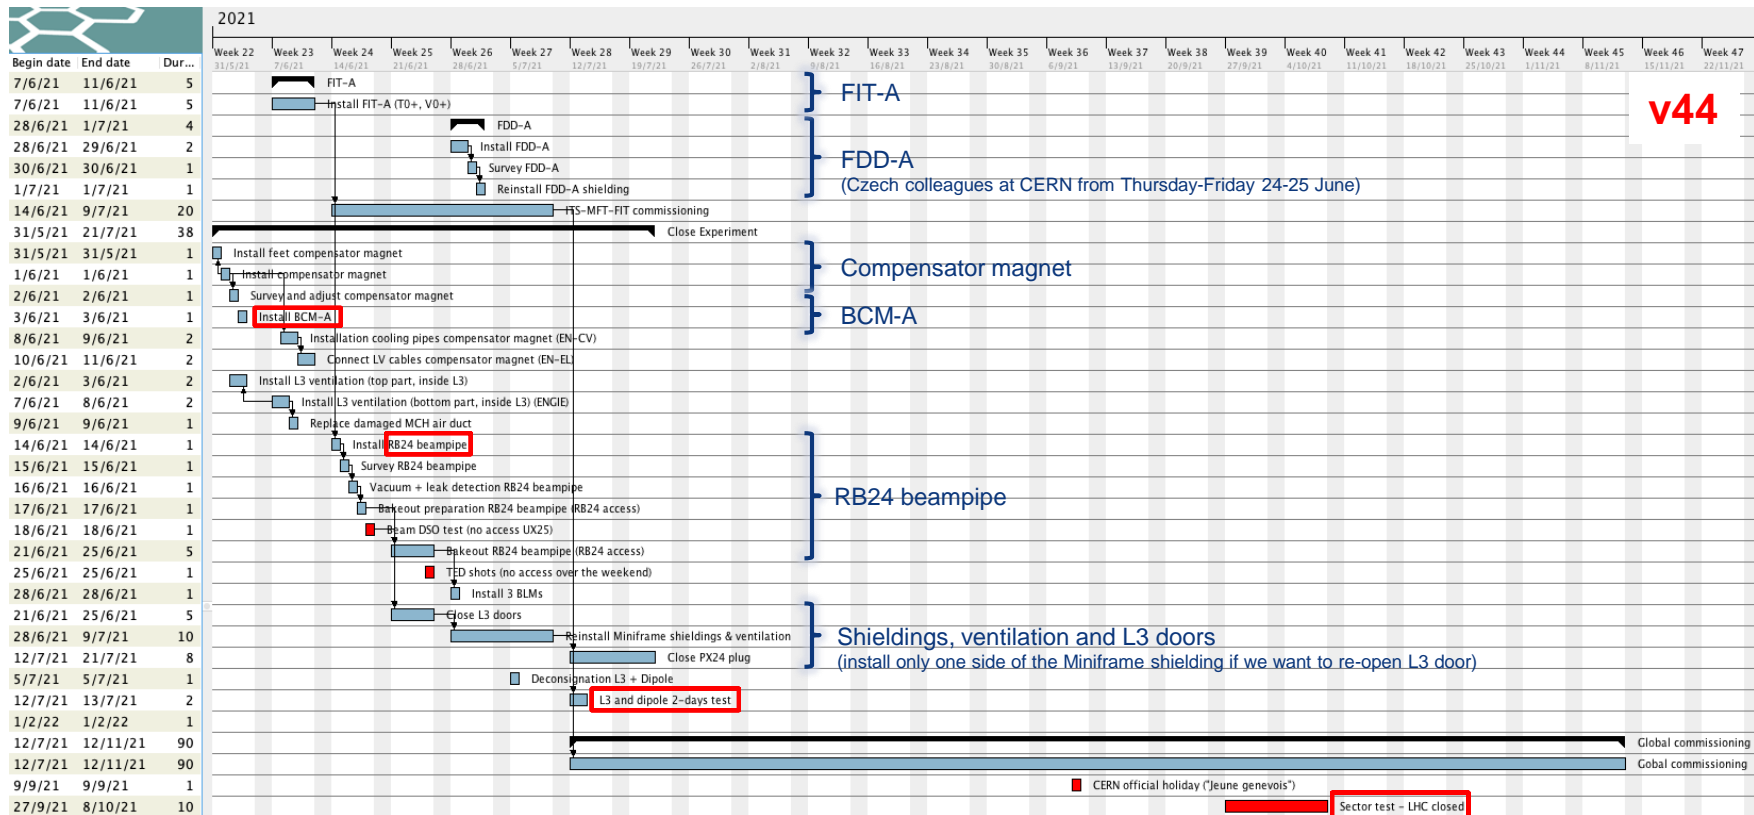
| Begin date | End date | Dur... |
|---|---|---|
| 7/6/21 | 11/6/21 | 5 |
| 7/6/21 | 11/6/21 | 5 |
| 28/6/21 | 1/7/21 | 4 |
| 28/6/21 | 29/6/21 | 2 |
| 30/6/21 | 30/6/21 | 1 |
| 1/7/21 | 1/7/21 | 1 |
| 14/6/21 | 9/7/21 | 20 |
| 31/5/21 | 21/7/21 | 38 |
| 31/5/21 | 31/5/21 | 1 |
| 1/6/21 | 1/6/21 | 1 |
| 2/6/21 | 2/6/21 | 1 |
| 3/6/21 | 3/6/21 | 1 |
| 8/6/21 | 9/6/21 | 2 |
| 10/6/21 | 11/6/21 | 2 |
| 2/6/21 | 3/6/21 | 2 |
| 7/6/21 | 8/6/21 | 2 |
| 9/6/21 | 9/6/21 | 1 |
| 14/6/21 | 14/6/21 | 1 |
| 15/6/21 | 15/6/21 | 1 |
| 16/6/21 | 16/6/21 | 1 |
| 17/6/21 | 17/6/21 | 1 |
| 18/6/21 | 18/6/21 | 1 |
| 21/6/21 | 25/6/21 | 5 |
| 25/6/21 | 25/6/21 | 1 |
| 28/6/21 | 28/6/21 | 1 |
| 21/6/21 | 25/6/21 | 5 |
| 28/6/21 | 9/7/21 | 10 |
| 12/7/21 | 21/7/21 | 8 |
| 5/7/21 | 5/7/21 | 1 |
| 12/7/21 | 13/7/21 | 2 |
| 1/2/22 | 1/2/22 | 1 |
| 12/7/21 | 12/11/21 | 90 |
| 12/7/21 | 12/11/21 | 90 |
| 9/9/21 | 9/9/21 | 1 |
| 27/9/21 | 8/10/21 | 10 |

2021

Week 22 31/5/21 Week 23 7/6/21 Week 24 14/6/21 Week 25 21/6/21 Week 26 28/6/21 Week 27 5/7/21 Week 28 12/7/21 Week 29 19/7/21 Week 30 26/7/21 Week 31 2/8/21 Week 32 9/8/21 Week 33 16/8/21 Week 34 23/8/21 Week 35 30/8/21 Week 36 6/9/21 Week 37 13/9/21 Week 38 20/9/21 Week 39 27/9/21 Week 40 4/10/21 Week 41 11/10/21 Week 42 18/10/21 Week 43 25/10/21 Week 44 1/11/21 Week 45 8/11/21 Week 46 15/11/21 Week 47 22/11/21

FIT-A
Install FIT-A (T0+, V0+)
FDD-A
Install FDD-A
Survey FDD-A
Reinstall FDD-A shielding
ITS-MFT-FIT commissioning
Close Experiment
Install feet compensator magnet
Install compensator magnet
Survey and adjust compensator magnet
Install BCM-A
Installation cooling pipes compensator magnet (EN-CV)
Connect LV cables compensator magnet (EN-EL)
Install L3 ventilation (top part, inside L3)
Install L3 ventilation (bottom part, inside L3) (ENGIE)
Replace damaged MCH air duct
Install RB24 beampipe
Survey RB24 beampipe
Vacuum + leak detection RB24 beampipe
Bakeout preparation RB24 beampipe (RB24 access)
Beam DSO test (no access UX25)
Bakeout RB24 beampipe (RB24 access)
TED shots (no access over the weekend)
Install 3 BLMs
Close L3 doors
Reinstall Miniframe shieldings & ventilation
Close PX24 plug
Deconsignation L3 + Dipole
L3 and dipole 2-days test
Global commissioning
Gobal commissioning
CERN official holiday ("Jeune genevois")
Sector test - LHC closed

FIT-A
FDD-A
(Czech colleagues at CERN from Thursday-Friday 24-25 June)
Compensator magnet
BCM-A
RB24 beampipe
Shieldings, ventilation and L3 doors
(install only one side of the Miniframe shielding if we want to re-open L3 door)

v44